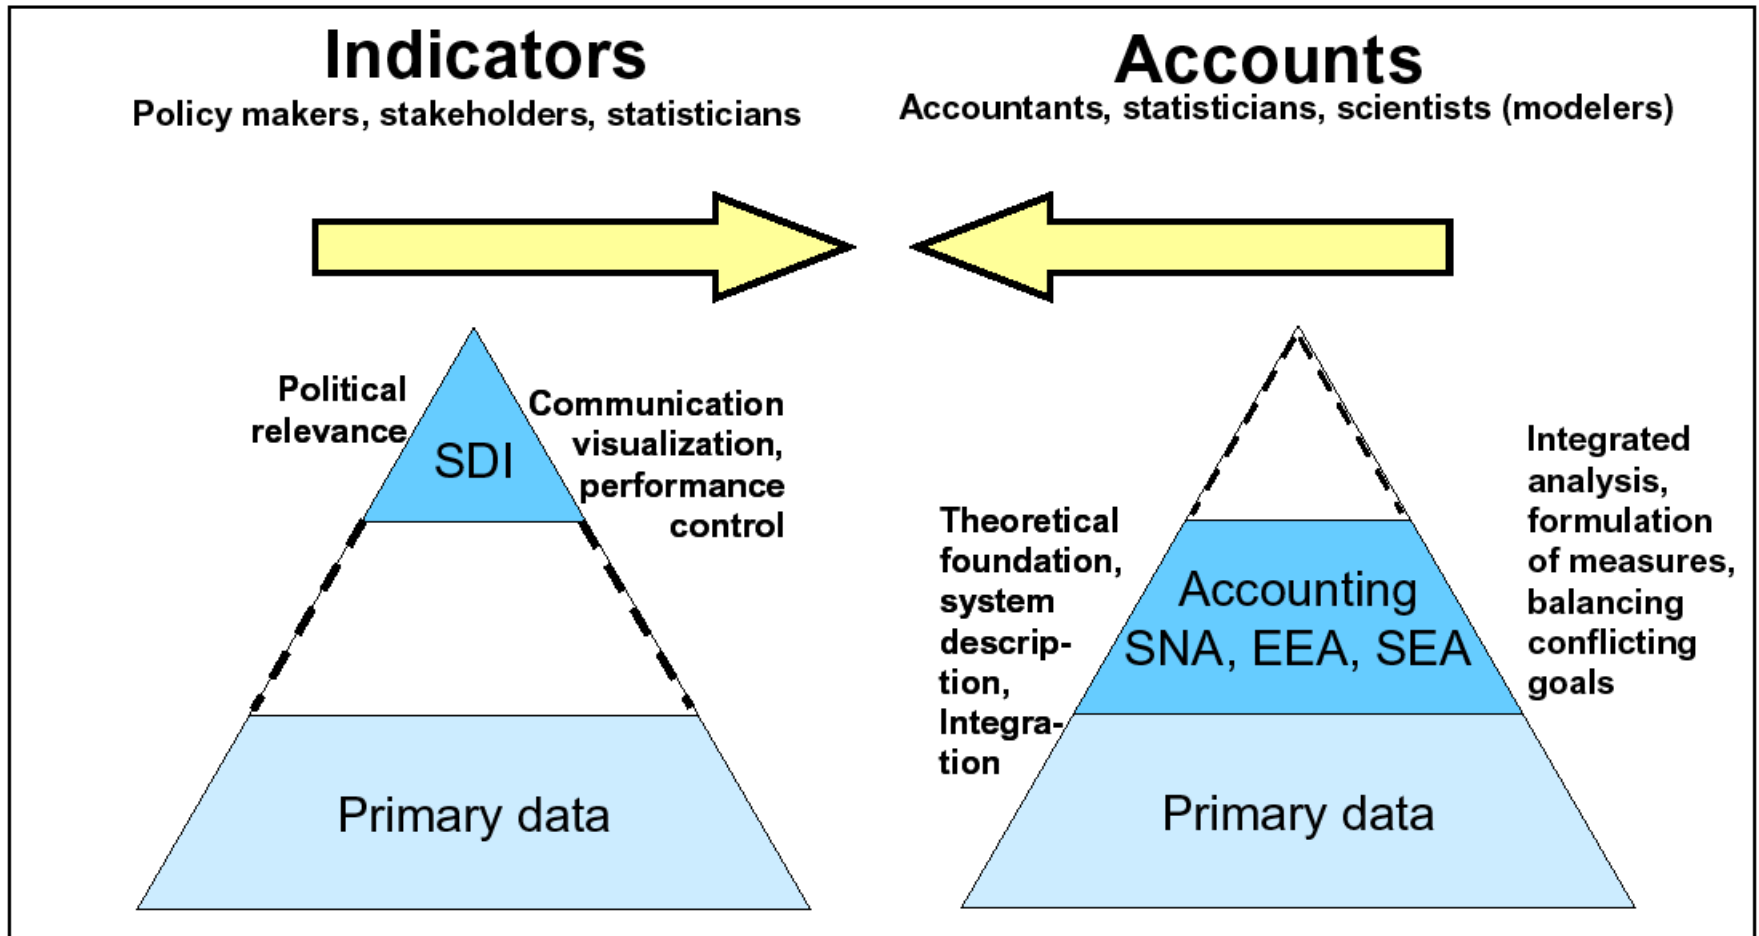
Indicators
Policy makers, stakeholders, statisticians

Accounts
Accountants, statisticians, scientists (modelers)

Political relevance

SDI

Communication visualization, performance control

Primary data

Theoretical foundation, system description, Integration

Accounting
SNA, EEA, SEA

Integrated analysis, formulation of measures, balancing conflicting goals

Primary data